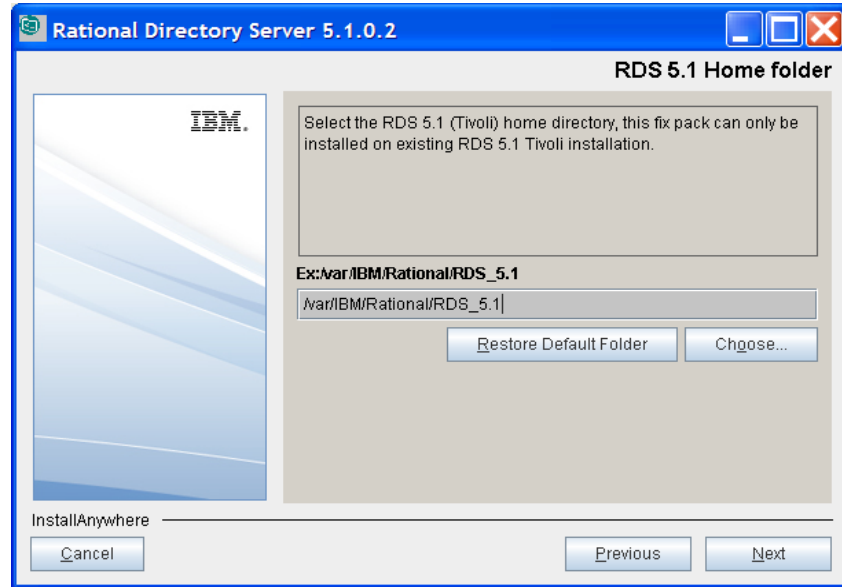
Rational Directory Server 5.1.0.2

RDS 5.1 Home folder

IBM.

Select the RDS 5.1 (Tivoli) home directory, this fix pack can only be installed on existing RDS 5.1 Tivoli installation.

Ex:/var/IBM/Rational/RDS_5.1

/var/IBM/Rational/RDS_5.1

Restore Default Folder

Choose...

InstallAnywhere

Cancel

Previous

Next